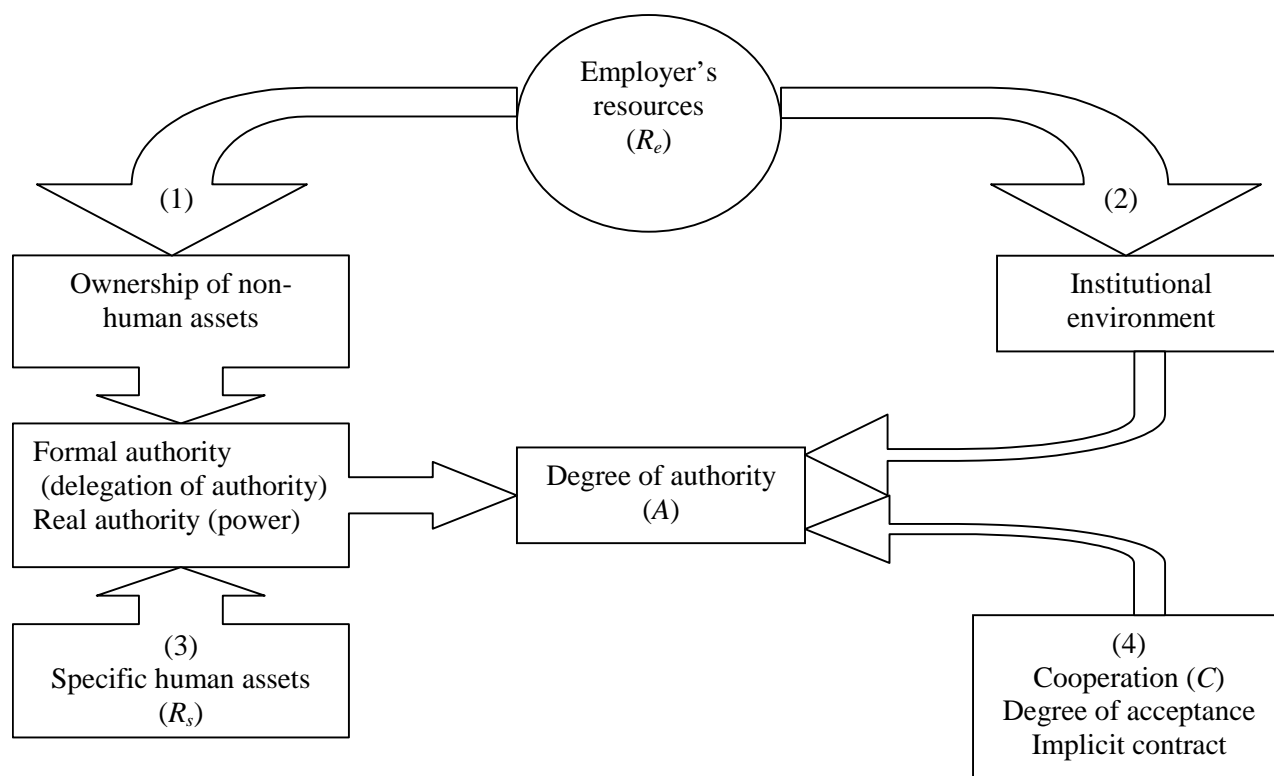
Employer's resources ($R_e$)

(1)

(2)

Ownership of non-human assets

Institutional environment

Formal authority (delegation of authority)
Real authority (power)

Degree of authority ($A$)

(3)
Specific human assets ($R_s$)

(4)
Cooperation ($C$)
Degree of acceptance
Implicit contract